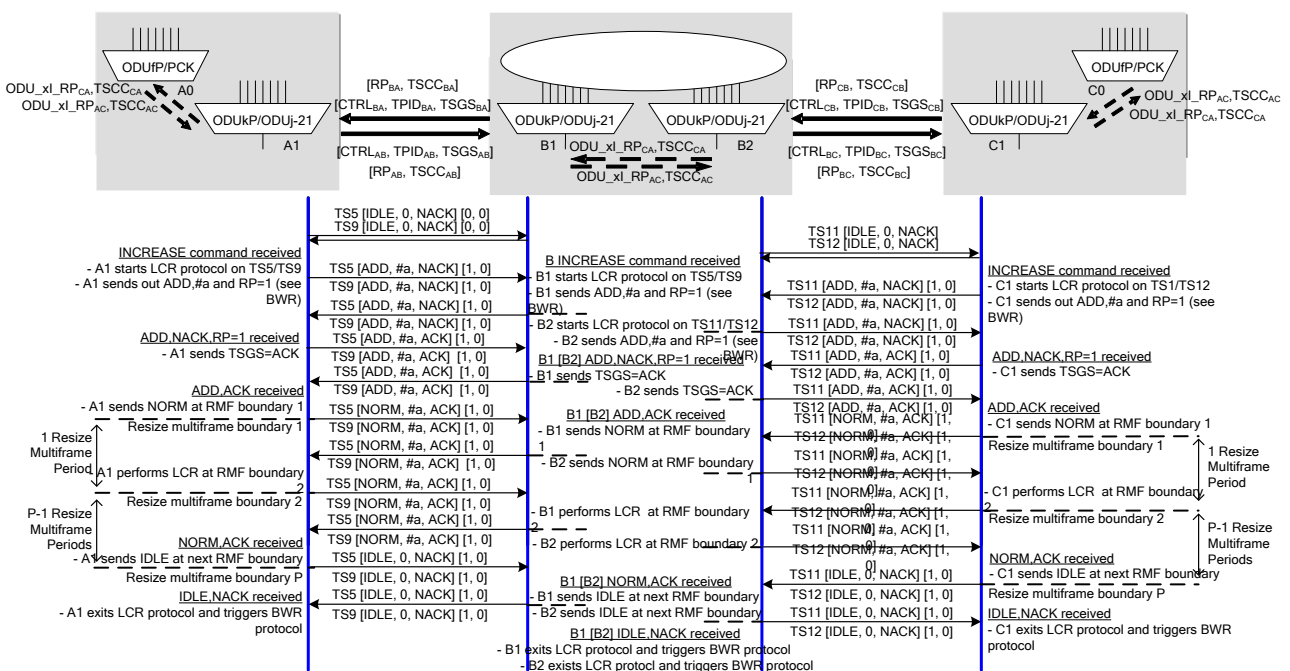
ODUfP/PCK

A0

ODU_xI_RP$_{CA}$,TSCC$_{CA}$
ODU_xI_RP$_{AC}$,TSCC$_{AC}$

ODUkP/ODUj-21

A1

[RP$_{BA}$, TSCC$_{BA}$]
[CTRL$_{BA}$, TPID$_{BA}$, TSGS$_{BA}$]

[CTRL$_{AB}$, TPID$_{AB}$, TSGS$_{AB}$]
[RP$_{AB}$, TSCC$_{AB}$]

ODUkP/ODUj-21

B1

ODUkP/ODUj-21

B2

ODU_xI_RP$_{CA}$,TSCC$_{CA}$
ODU_xI_RP$_{AC}$,TSCC$_{AC}$

[RP$_{CB}$, TSCC$_{CB}$]
[CTRL$_{CB}$, TPID$_{CB}$, TSGS$_{CB}$]

[CTRL$_{BC}$, TPID$_{BC}$, TSGS$_{BC}$]
[RP$_{BC}$, TSCC$_{BC}$]

ODUkP/ODUj-21

C1

ODUfP/PCK

C0

ODU_xI_RP$_{AC}$,TSCC$_{AC}$
ODU_xI_RP$_{CA}$,TSCC$_{CA}$

TS5 [IDLE, 0, NACK] [0, 0]
TS9 [IDLE, 0, NACK] [0, 0]

TS11 [IDLE, 0, NACK]
TS12 [IDLE, 0, NACK]

INCREASE command received
- A1 starts LCR protocol on TS5/TS9
- A1 sends out ADD,#a and RP=1 (see BWR)

TS5 [ADD, #a, NACK] [1, 0]
TS9 [ADD, #a, NACK] [1, 0]
TS5 [ADD, #a, NACK] [1, 0]
TS9 [ADD, #a, NACK] [1, 0]

B INCREASE command received
- B1 starts LCR protocol on TS5/TS9
- B1 sends ADD,#a and RP=1 (see BWR)
- B2 starts LCR protocol on TS11/TS12
- B2 sends ADD,#a and RP=1 (see BWR)

TS11 [ADD, #a, NACK] [1, 0]
TS12 [ADD, #a, NACK] [1, 0]
TS11 [ADD, #a, NACK] [1, 0]
TS12 [ADD, #a, NACK] [1, 0]

INCREASE command received
- C1 starts LCR protocol on TS1/TS12
- C1 sends out ADD,#a and RP=1 (see BWR)

ADD,NACK,RP=1 received
- A1 sends TSGS=ACK

TS5 [ADD, #a, ACK] [1, 0]
TS9 [ADD, #a, ACK] [1, 0]
TS5 [ADD, #a, ACK] [1, 0]
TS9 [ADD, #a, ACK] [1, 0]

B1 [B2] ADD,NACK,RP=1 received
- B1 sends TSGS=ACK
- B2 sends TSGS=ACK

TS11 [ADD, #a, ACK] [1, 0]
TS12 [ADD, #a, ACK] [1, 0]
TS11 [ADD, #a, ACK] [1, 0]
TS12 [ADD, #a, ACK] [1, 0]

ADD,NACK,RP=1 received
- C1 sends TSGS=ACK

ADD,ACK received
- A1 sends NORM at RMF boundary 1
Resize multiframe boundary 1

1 Resize Multiframe Period

TS5 [NORM, #a, ACK] [1, 0]
TS9 [NORM, #a, ACK] [1, 0]
TS5 [NORM, #a, ACK] [1, 0]
TS9 [NORM, #a, ACK] [1, 0]

B1 [B2] ADD,ACK received
- B1 sends NORM at RMF boundary 1
- B2 sends NORM at RMF boundary 1

TS11 [NORM, #a, ACK] [1, 0]
TS12 [NORM, #a, ACK] [1, 0]
TS11 [NORM, #a, ACK] [1, 0]
TS12 [NORM, #a, ACK] [1, 0]

ADD,ACK received
- C1 sends NORM at RMF boundary 1
Resize multiframe boundary 1

1 Resize Multiframe Period

A1 performs LCR at RMF boundary 2
Resize multiframe boundary 2

TS5 [NORM, #a, ACK] [1, 0]
TS9 [NORM, #a, ACK] [1, 0]
TS5 [NORM, #a, ACK] [1, 0]
TS9 [NORM, #a, ACK] [1, 0]

- B1 performs LCR at RMF boundary 2
- B2 performs LCR at RMF boundary 2

TS11 [NORM, #a, ACK] [1, 0]
TS12 [NORM, #a, ACK] [1, 0]
TS11 [NORM, #a, ACK] [1, 0]
TS12 [NORM, #a, ACK] [1, 0]

- C1 performs LCR at RMF boundary 2
Resize multiframe boundary 2

P-1 Resize Multiframe Periods

NORM,ACK received
- A1 sends IDLE at next RMF boundary
Resize multiframe boundary P

TS5 [IDLE, 0, NACK] [1, 0]
TS9 [IDLE, 0, NACK] [1, 0]
TS5 [IDLE, 0, NACK] [1, 0]
TS9 [IDLE, 0, NACK] [1, 0]

B1 [B2] NORM,ACK received
- B1 sends IDLE at next RMF boundary
- B2 sends IDLE at next RMF boundary

TS11 [IDLE, 0, NACK] [1, 0]
TS12 [IDLE, 0, NACK] [1, 0]
TS11 [IDLE, 0, NACK] [1, 0]
TS12 [IDLE, 0, NACK] [1, 0]

P-1 Resize Multiframe Periods

NORM,ACK received
- C1 sends IDLE at next RMF boundary
Resize multiframe boundary P

IDLE,NACK received
- A1 exits LCR protocol and triggers BWR protocol

B1 [B2] IDLE,NACK received
- B1 exits LCR protocol and triggers BWR protocol
- B2 exists LCR protocl and triggers BWR protocol

IDLE,NACK received
- C1 exits LCR protocol and triggers BWR protocol